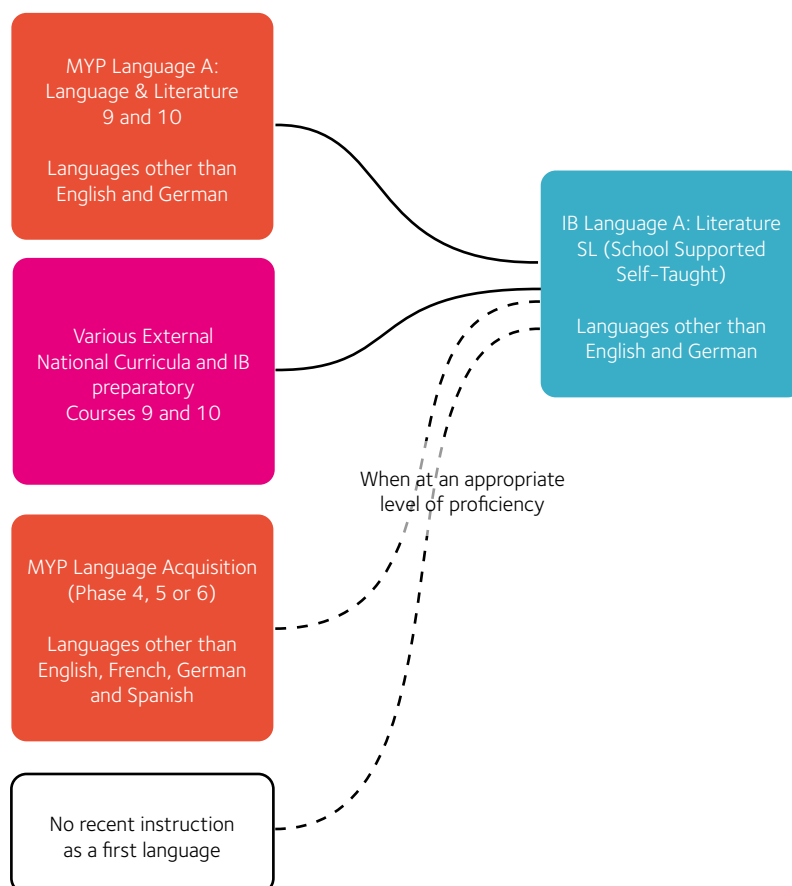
MYP Language A:
Language & Literature
9 and 10

Languages other than
English and German

Various External
National Curricula and IB
preparatory
Courses 9 and 10

MYP Language Acquisition
(Phase 4, 5 or 6)

Languages other than
English, French, German
and Spanish

No recent instruction
as a first language

IB Language A: Literature
SL (School Supported
Self-Taught)

Languages other than
English and German

When at an appropriate
level of proficiency